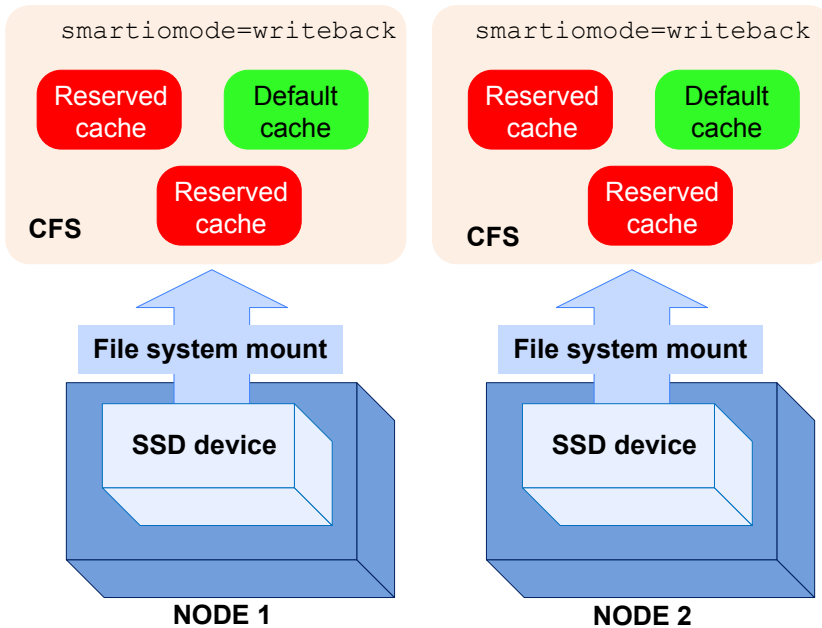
smartiomode=writeback

Reserved cache

Default cache

Reserved cache

CFS

File system mount

SSD device

NODE 1

smartiomode=writeback

Reserved cache

Default cache

Reserved cache

CFS

File system mount

SSD device

NODE 2